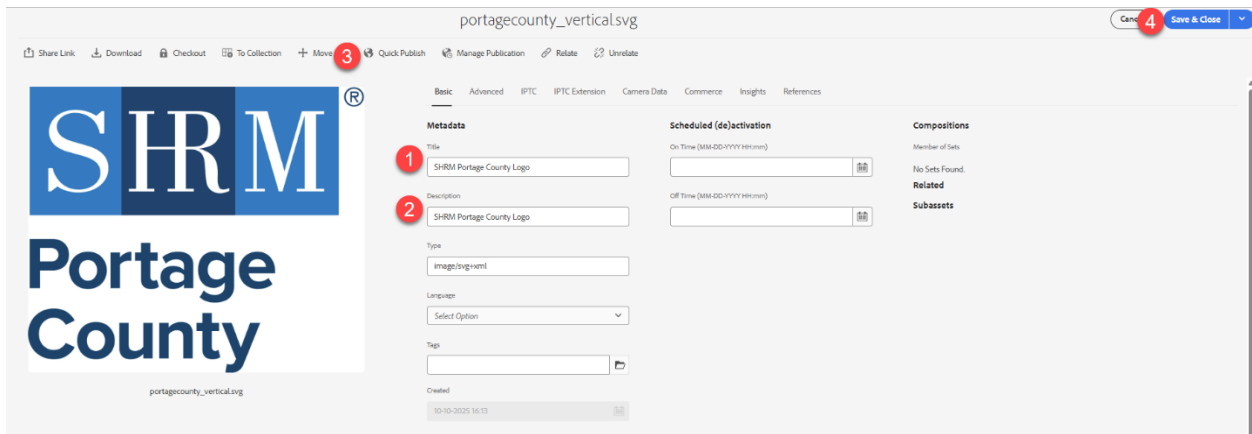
portagecounty_vertical.svg

Canc 4 Save & Close

Share Link Download Checkout To Collection Move 3 Quick Publish Manage Publication Relate Unrelate

SHRM ®

Portage County

portagecounty_vertical.svg

Basic Advanced IPTC IPTC Extension Camera Data Commerce Insights References

Metadata

1 Title

SHRM Portage County Logo

2 Description

SHRM Portage County Logo

Type

image/svg+xml

Language

Select Option

Tags

Created

10-10-2025 16:13

Scheduled (de)activation

On Time (MM-DD-YYYY HH:mm)

Off Time (MM-DD-YYYY HH:mm)

Compositions

Member of Sets

No Sets Found.

Related

Subassets